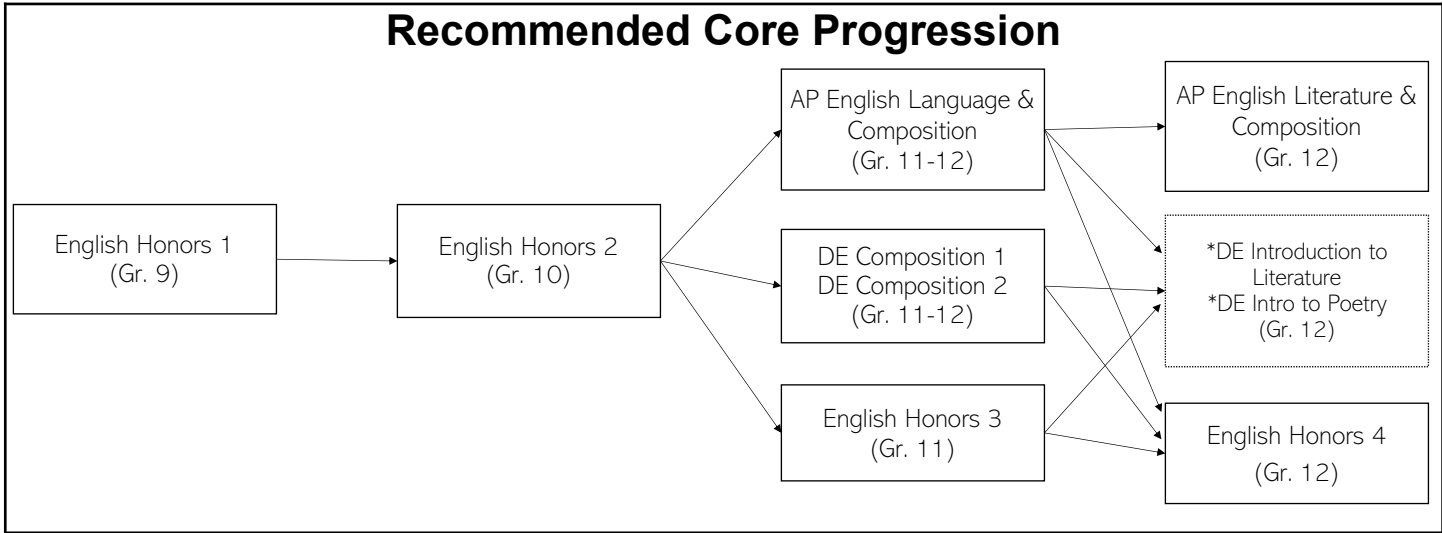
Recommended Core Progression

English Honors 1
(Gr. 9)

English Honors 2
(Gr. 10)

AP English Language & Composition
(Gr. 11-12)

DE Composition 1
DE Composition 2
(Gr. 11-12)

English Honors 3
(Gr. 11)

AP English Literature & Composition
(Gr. 12)

*DE Introduction to Literature
*DE Intro to Poetry
(Gr. 12)

English Honors 4
(Gr. 12)